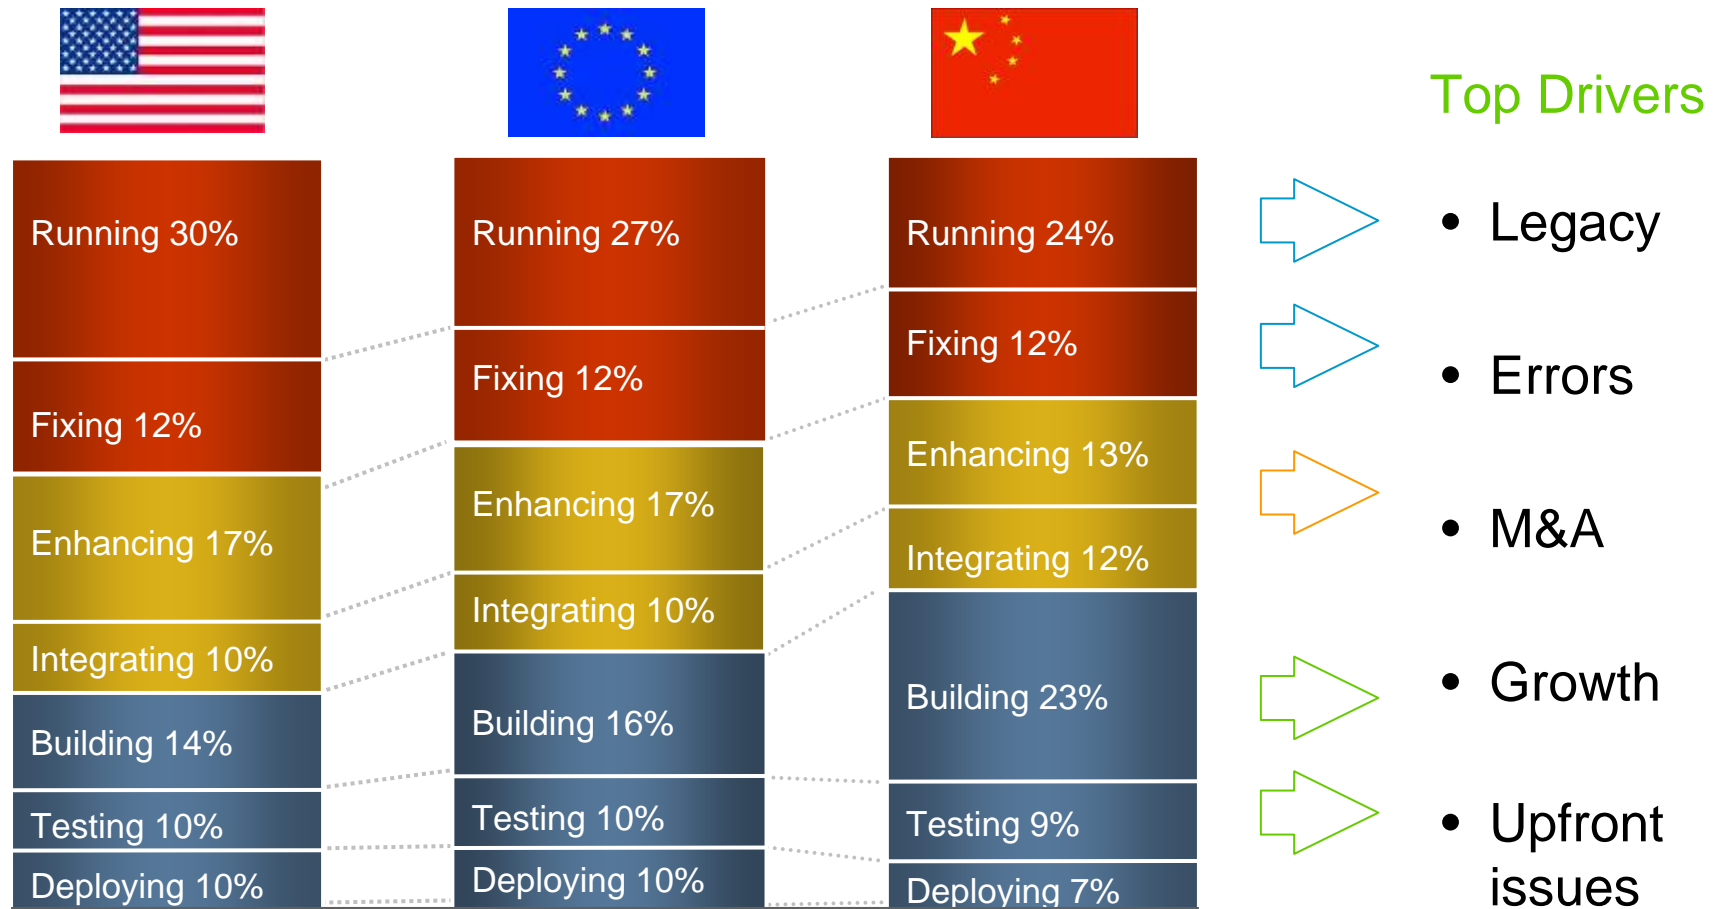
Running 30%

Fixing 12%

Enhancing 17%

Integrating 10%

Building 14%

Testing 10%

Deploying 10%

Running 27%

Fixing 12%

Enhancing 17%

Integrating 10%

Building 16%

Testing 10%

Deploying 10%

Running 24%

Fixing 12%

Enhancing 13%

Integrating 12%

Building 23%

Testing 9%

Deploying 7%

Top Drivers

- Legacy
- Errors
- M&A
- Growth
- Upfront issues